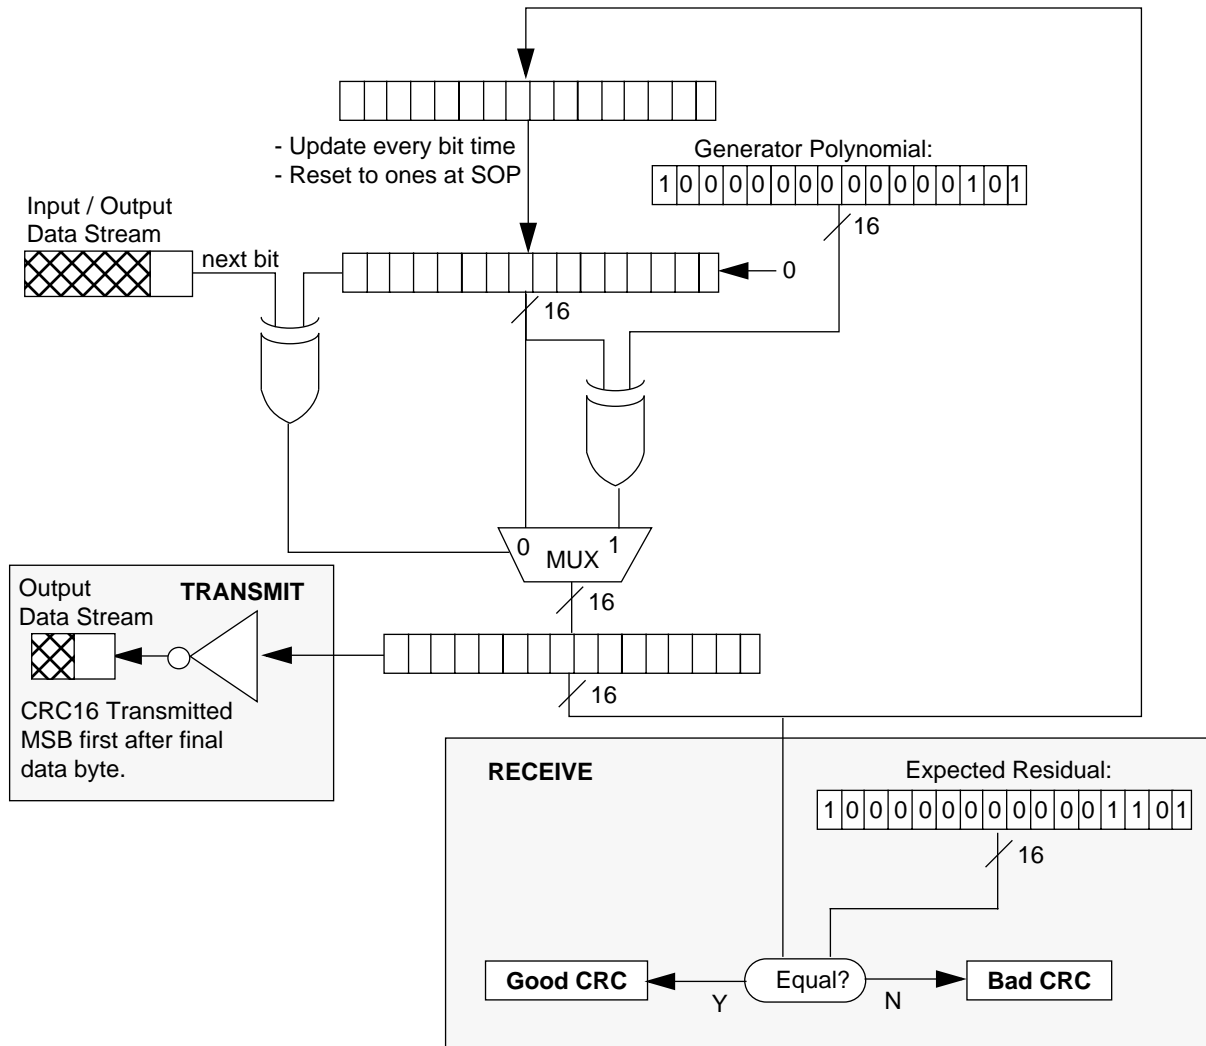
- Update every bit time
- Reset to ones at SOP

Generator Polynomial:

| 1 | 0 | 0 | 0 | 0 | 0 | 0 | 0 | 0 | 0 | 0 | 0 | 0 | 1 | 0 | 1 |
|---|---|---|---|---|---|---|---|---|---|---|---|---|---|---|---|

16

Input / Output Data Stream

next bit

0

16

0 MUX 1

Output Data Stream

TRANSMIT

16

16

CRC16 Transmitted MSB first after final data byte.

RECEIVE

Expected Residual:

| 1 | 0 | 0 | 0 | 0 | 0 | 0 | 0 | 0 | 0 | 0 | 0 | 1 | 1 | 0 | 1 |
|---|---|---|---|---|---|---|---|---|---|---|---|---|---|---|---|

16

Good CRC

Equal?

Bad CRC

Y

N